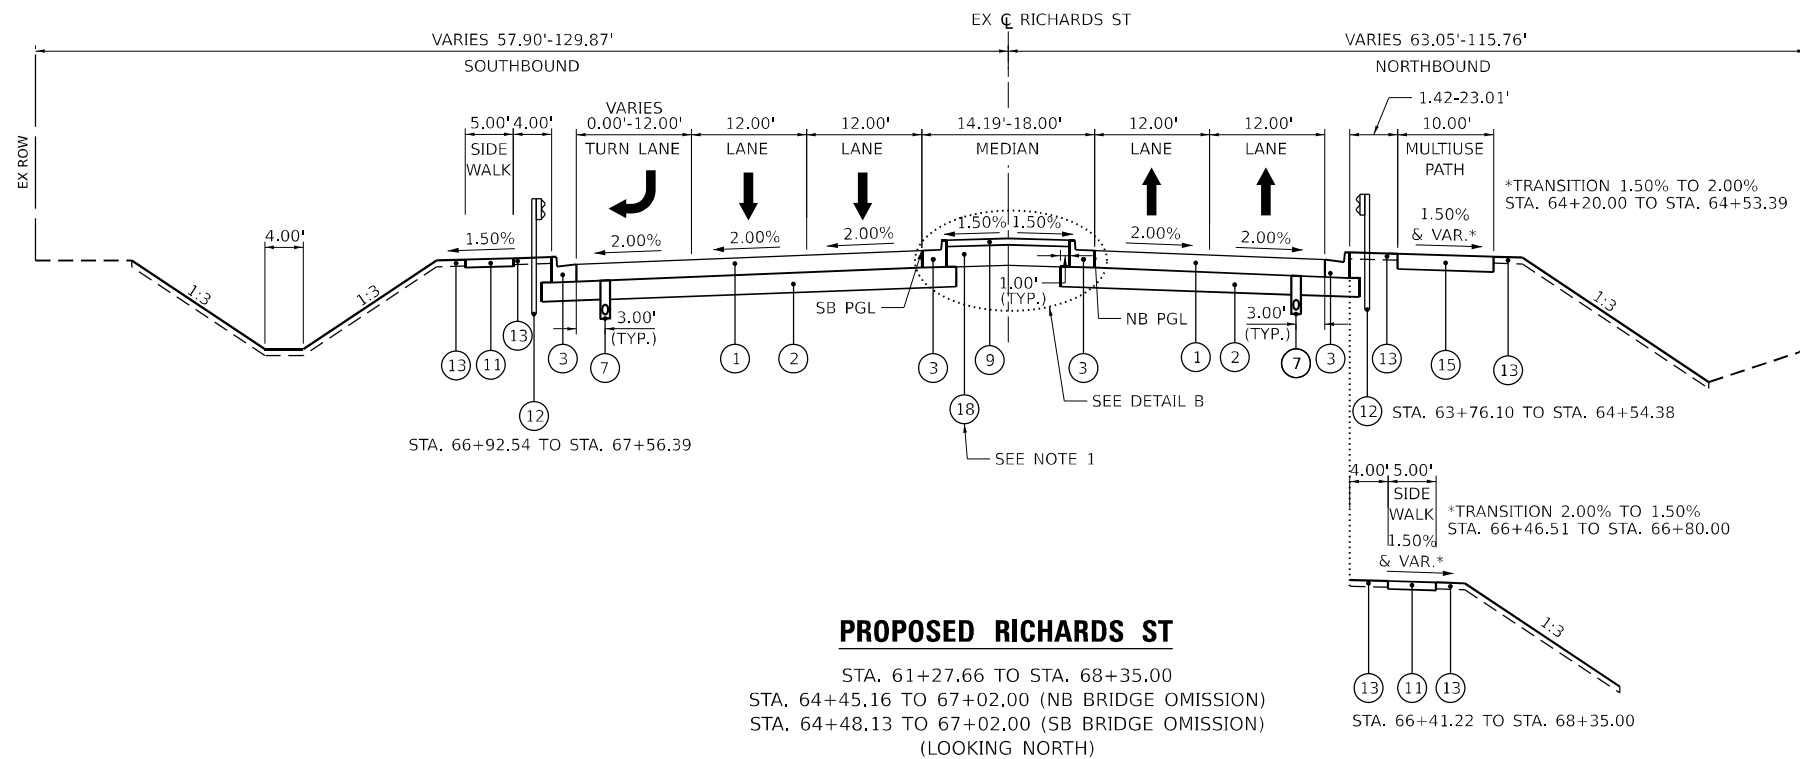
EX ℄ RICHARDS ST

VARIES 57.90'-129.87'

SOUTHBOUND

VARIES 63.05'-115.76'

NORTHBOUND

EX ROW

1.42-23.01'

5.00' 4.00'

SIDE WALK

VARIES 0.00'-12.00'

TURN LANE

12.00'

LANE

12.00'

LANE

14.19'-18.00'

MEDIAN

12.00'

LANE

12.00'

LANE

10.00'

MULTIUSE PATH

*TRANSITION 1.50% TO 2.00% STA. 64+20.00 TO STA. 64+53.39

4.00'

1.50%

2.00%

2.00%

2.00%

1.50% 1.50%

2.00%

2.00%

1.50% & VAR.*

1:3

1:3

1:3

3.00' (TYP.)

SB PGL

1.00' (TYP.)

NB PGL

3.00' (TYP.)

13 11 13 3 7 1 2 3 9 3 1 2 7 3 13 15 13

12

18

SEE DETAIL B

12 STA. 63+76.10 TO STA. 64+54.38

STA. 66+92.54 TO STA. 67+56.39

SEE NOTE 1

4.00' 5.00'

SIDE WALK

1.50% & VAR.*

*TRANSITION 2.00% TO 1.50% STA. 66+46.51 TO STA. 66+80.00

1:3

13 11 13

STA. 66+41.22 TO STA. 68+35.00

PROPOSED RICHARDS ST

STA. 61+27.66 TO STA. 68+35.00
STA. 64+45.16 TO 67+02.00 (NB BRIDGE OMISSION)
STA. 64+48.13 TO 67+02.00 (SB BRIDGE OMISSION)
(LOOKING NORTH)